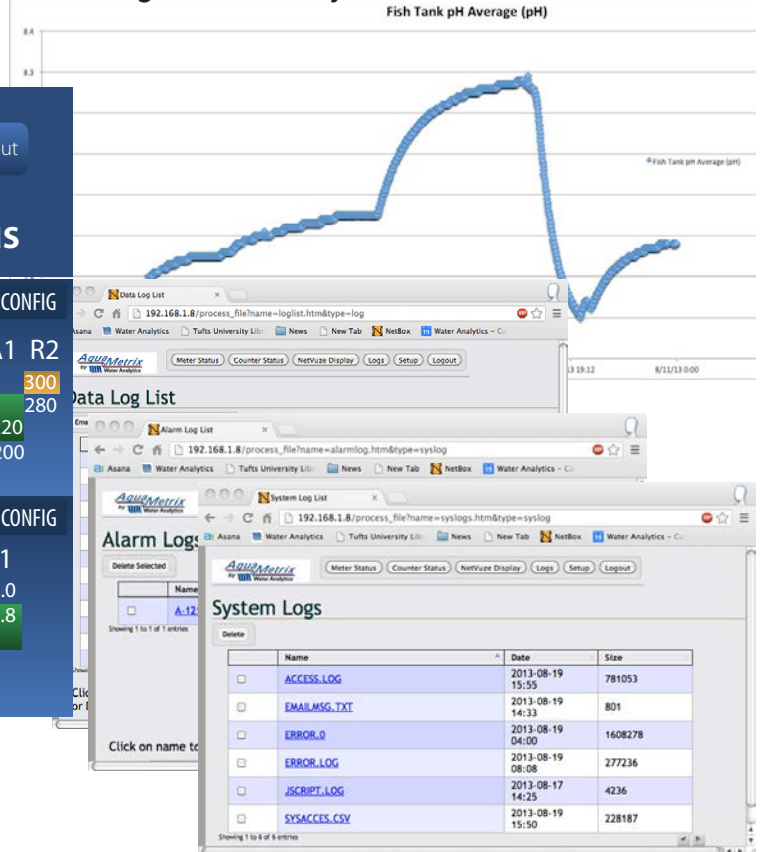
Fish Tank pH Average (pH)

8.4

8.3

Fish Tank pH Average (pH)

13 19:12

8/11/13 0:00

ut

s

CONFIG

A1 R2

300

280

20

200

CONFIG

1

.0

.8

Data Log List

192.168.1.8/process_file?name=loglist.htm&type=log

Asana Water Analytics Tufts University Libr News New Tab NetBox Water Analytics – Co

AquaMetrix by Water Analytics

Meter Status Counter Status NetVuze Display Logs Setup Logout

Data Log List

Alarm Log List

192.168.1.8/process_file?name=alarmlog.htm&type=syslog

Asana Water Analytics Tufts University Libr News New Tab NetBox Water Analytics – Co

AquaMetrix by Water Analytics

Alarm Logs

Delete Selected

Name

A-12

Showing 1 to 1 of 1 entries

Click on name to

System Log List

192.168.1.8/process_file?name=syslogs.htm&type=syslog

Asana Water Analytics Tufts University Libr News New Tab NetBox Water Analytics – Co

AquaMetrix by Water Analytics

Meter Status Counter Status NetVuze Display Logs Setup Logout

System Logs

Delete

| | Name | Date | Size |
|---|---|---|---|
| | ACCESS.LOG | 2013-08-19 15:55 | 781053 |
| | EMAILMSG.TXT | 2013-08-19 14:33 | 801 |
| | ERROR.0 | 2013-08-19 04:00 | 1608278 |
| | ERROR.LOG | 2013-08-19 08:08 | 277236 |
| | JSCRIPT.LOG | 2013-08-17 14:25 | 4236 |
| | SYSACCES.CSV | 2013-08-19 15:50 | 228187 |

Showing 1 to 6 of 6 entries